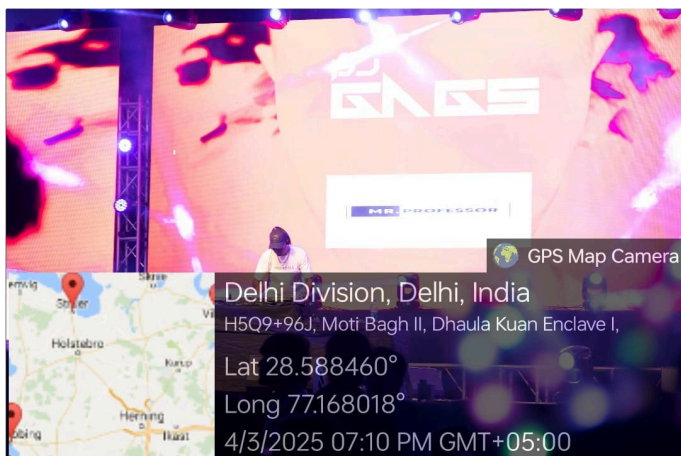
DJ GAGS

MR. PROFESSOR

GPS Map Camera

Delhi Division, Delhi, India

H5Q9+96J, Moti Bagh II, Dhaula Kuan Enclave I,

Lat 28.588460°

Long 77.168018°

4/3/2025 07:10 PM GMT+05:00

emvig
Skive
Struer
Holstebro
Vi
Karup
Herning
Ikast
obing